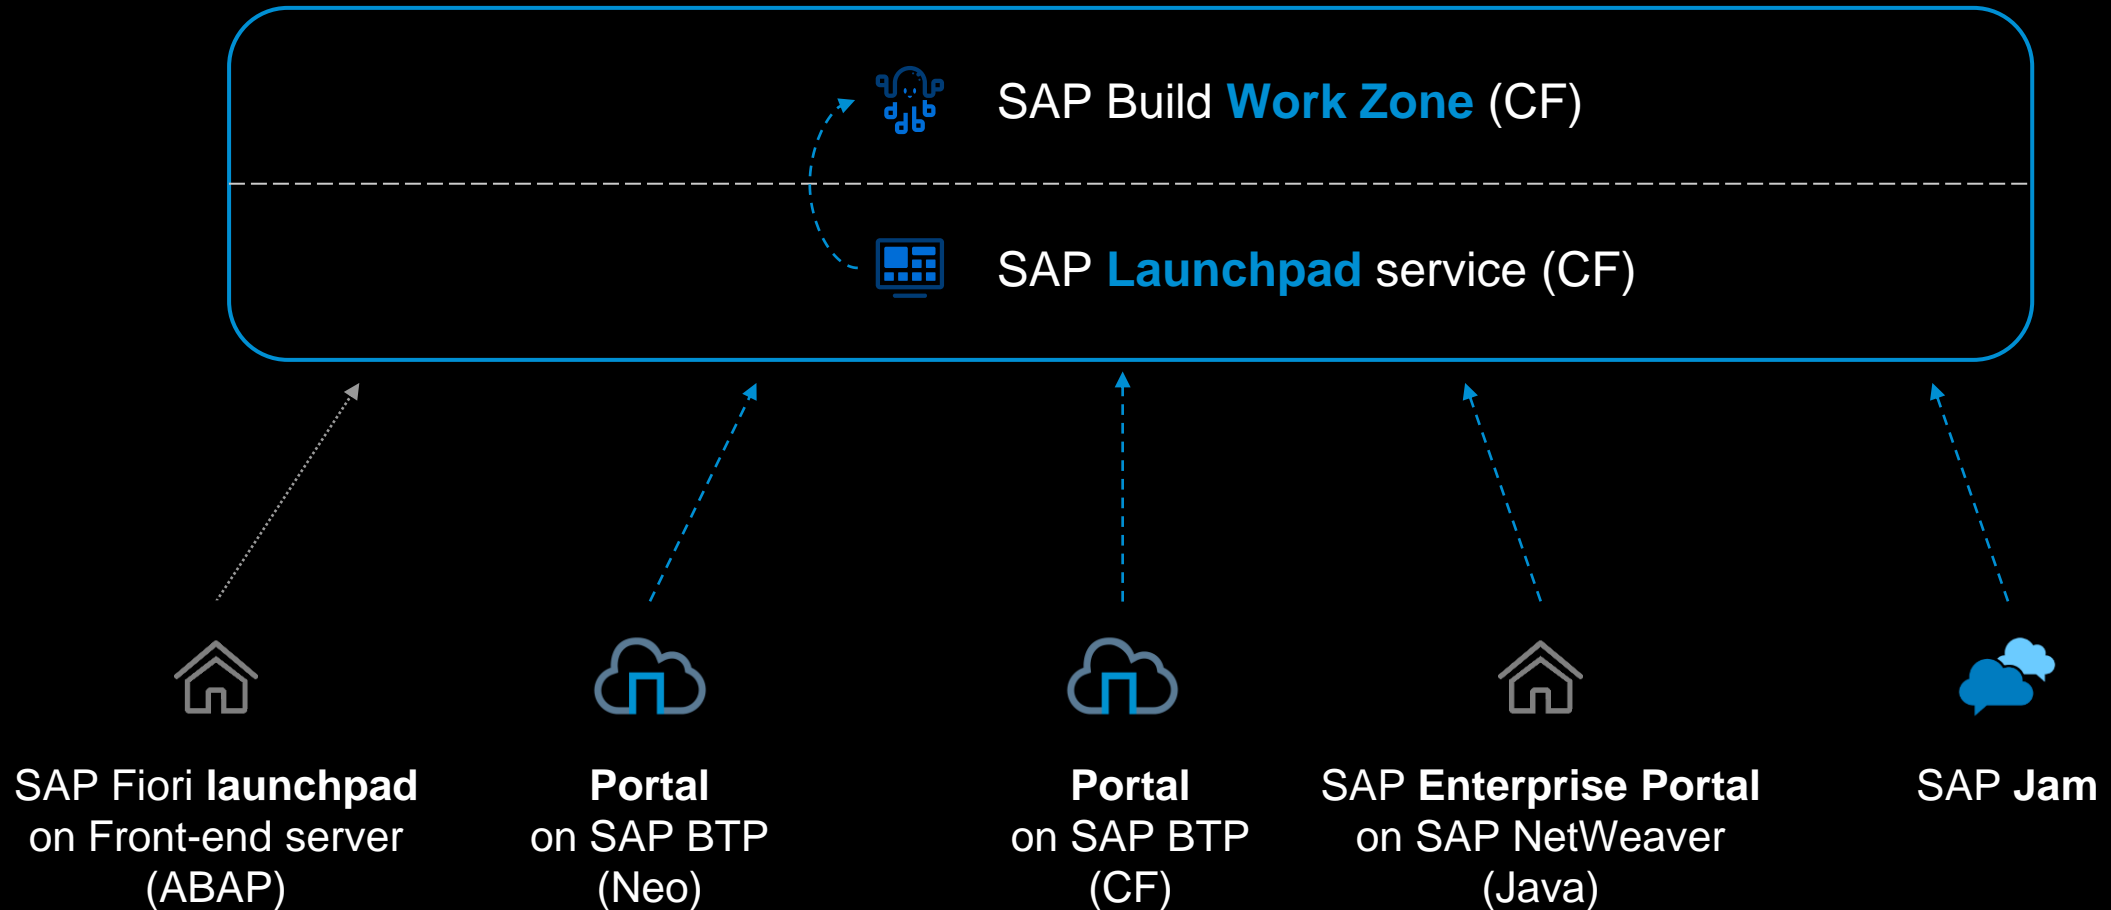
SAP Build Work Zone (CF)

SAP Launchpad service (CF)

SAP Fiori launchpad on Front-end server (ABAP)

Portal on SAP BTP (Neo)

Portal on SAP BTP (CF)

SAP Enterprise Portal on SAP NetWeaver (Java)

SAP Jam